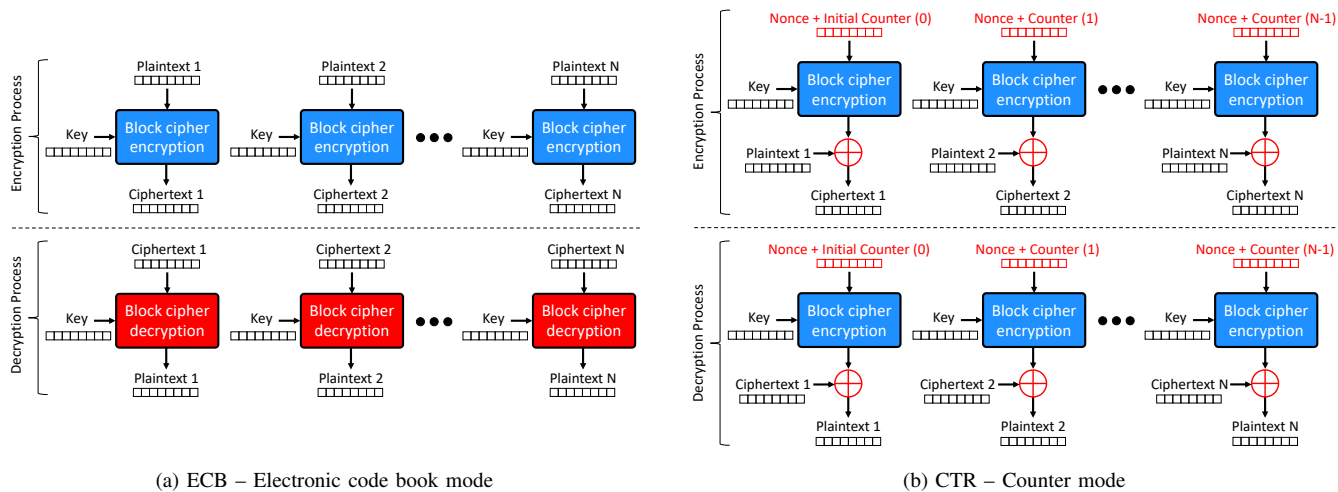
Encryption Process

Plaintext 1
Key
Block cipher encryption
Ciphertext 1

Plaintext 2
Key
Block cipher encryption
Ciphertext 2

Plaintext N
Key
Block cipher encryption
Ciphertext N

Decryption Process

Ciphertext 1
Key
Block cipher decryption
Plaintext 1

Ciphertext 2
Key
Block cipher decryption
Plaintext 2

Ciphertext N
Key
Block cipher decryption
Plaintext N

(a) ECB – Electronic code book mode

Encryption Process

Nonce + Initial Counter (0)
Key
Block cipher encryption
Plaintext 1
Ciphertext 1

Nonce + Counter (1)
Key
Block cipher encryption
Plaintext 2
Ciphertext 2

Nonce + Counter (N-1)
Key
Block cipher encryption
Plaintext N
Ciphertext N

Decryption Process

Nonce + Initial Counter (0)
Key
Block cipher encryption
Ciphertext 1
Plaintext 1

Nonce + Counter (1)
Key
Block cipher encryption
Ciphertext 2
Plaintext 2

Nonce + Counter (N-1)
Key
Block cipher encryption
Ciphertext N
Plaintext N

(b) CTR – Counter mode